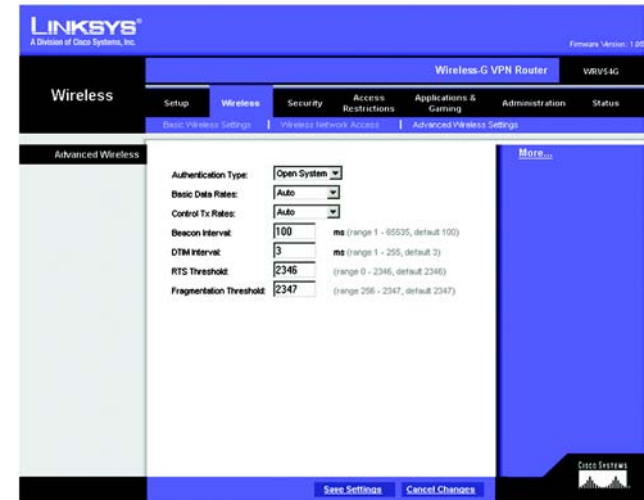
LINKSYS®
A Division of Cisco Systems, Inc.

Firmware Version: 1.0

Wireless-G VPN Router WRV54G

Wireless

Setup | Wireless | Security | Access Restrictions | Applications & Gaming | Administration | Status

Basic Wireless Settings | Wireless Network Access | Advanced Wireless Settings

Advanced Wireless

Authentication Type: Open System

Basic Data Rates: Auto

Control Tx Rates: Auto

Beacon Interval: 100 ms (range 1 - 65535, default 100)

DTIM Interval: 3 ms (range 1 - 255, default 3)

RTS Threshold: 2346 (range 0 - 2346, default 2346)

Fragmentation Threshold: 2347 (range 256 - 2347, default 2347)

More...

Cisco Systems

Save Settings | Cancel Changes